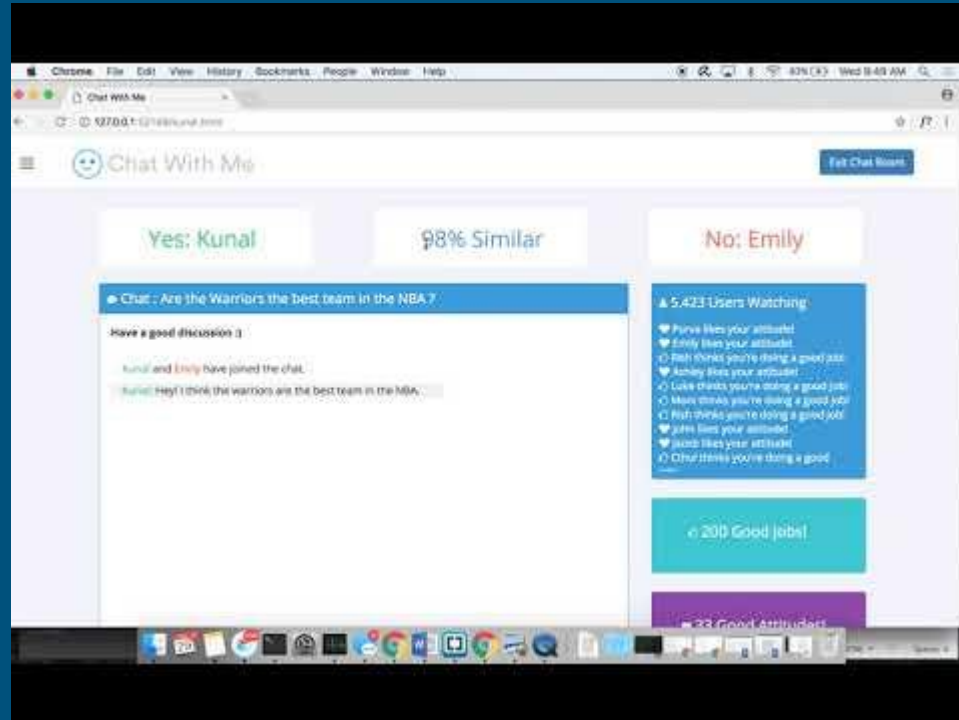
Chrome File Edit View History Bookmarks People Window Help

43% Wed 9:49 AM

Chat With Me

127.0.0.1:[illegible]

Chat With Me

Exit Chat Room

Yes: Kunal

98% Similar

No: Emily

Chat : Are the Warriors the best team in the NBA ?

Have a good discussion :)

Kunal and Emily have joined the chat.

Kunal: Hey! I think the warriors are the best team in the NBA.

5,423 Users Watching

Purva likes your attitude!
Emily likes your attitude!
Rish thinks you're doing a good job!
Ashley likes your attitude!
Luke thinks you're doing a good job!
Mom thinks you're doing a good job!
Rish thinks you're doing a good job!
John likes your attitude!
Jacob likes your attitude!
Chur thinks you're doing a good

200 Good Jobs!

33 Good Attitudes!